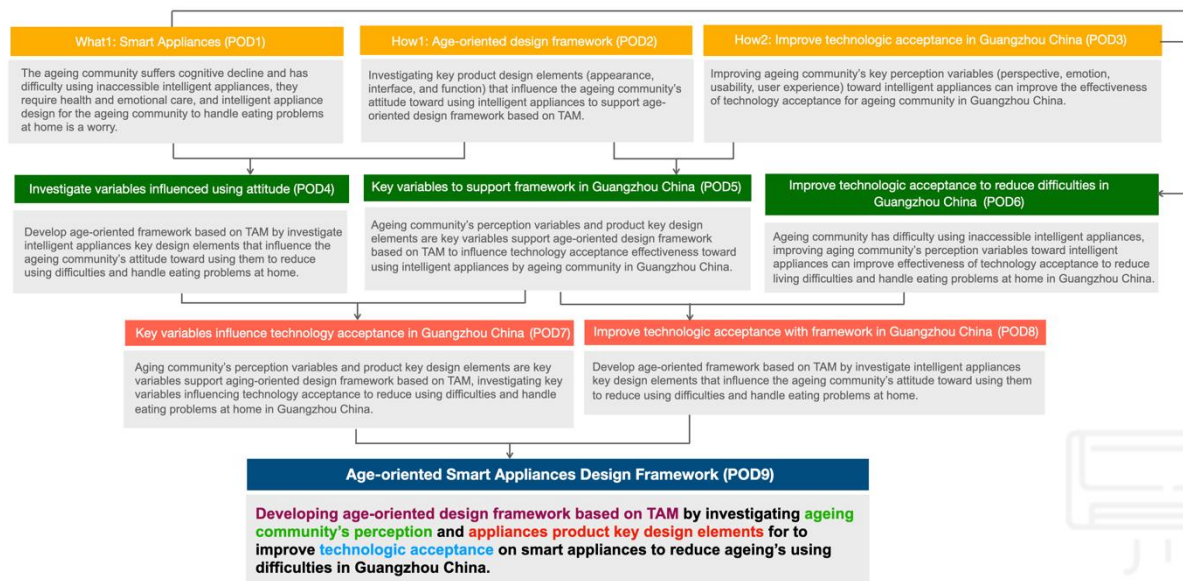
What1: Smart Appliances (POD1)

The ageing community suffers cognitive decline and has difficulty using inaccessible intelligent appliances, they require health and emotional care, and intelligent appliance design for the ageing community to handle eating problems at home is a worry.

How1: Age-oriented design framework (POD2)

Investigating key product design elements (appearance, interface, and function) that influence the ageing community's attitude toward using intelligent appliances to support age-oriented design framework based on TAM.

How2: Improve technologic acceptance in Guangzhou China (POD3)

Improving ageing community's key perception variables (perspective, emotion, usability, user experience) toward intelligent appliances can improve the effectiveness of technology acceptance for ageing community in Guangzhou China.

Investigate variables influenced using attitude (POD4)

Develop age-oriented framework based on TAM by investigate intelligent appliances key design elements that influence the ageing community's attitude toward using them to reduce using difficulties and handle eating problems at home.

Key variables to support framework in Guangzhou China (POD5)

Ageing community's perception variables and product key design elements are key variables support age-oriented design framework based on TAM to influence technology acceptance effectiveness toward using intelligent appliances by ageing community in Guangzhou China.

Improve technologic acceptance to reduce difficulties in Guangzhou China (POD6)

Ageing community has difficulty using inaccessible intelligent appliances, improving aging community's perception variables toward intelligent appliances can improve effectiveness of technology acceptance to reduce living difficulties and handle eating problems at home in Guangzhou China.

Key variables influence technology acceptance in Guangzhou China (POD7)

Aging community's perception variables and product key design elements are key variables support aging-oriented design framework based on TAM, investigating key variables influencing technology acceptance to reduce using difficulties and handle eating problems at home in Guangzhou China.

Improve technologic acceptance with framework in Guangzhou China (POD8)

Develop age-oriented framework based on TAM by investigate intelligent appliances key design elements that influence the ageing community's attitude toward using them to reduce using difficulties and handle eating problems at home.

Age-oriented Smart Appliances Design Framework (POD9)

Developing age-oriented design framework based on TAM by investigating ageing community's perception and appliances product key design elements for to improve technologic acceptance on smart appliances to reduce ageing's using difficulties in Guangzhou China.